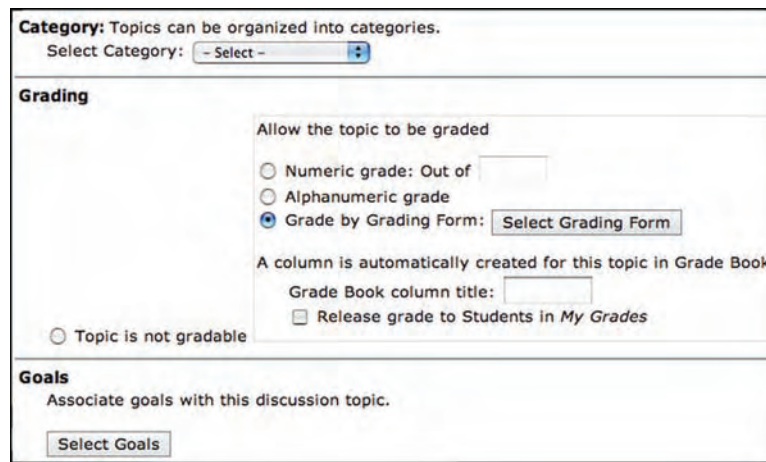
**Category:** Topics can be organized into categories.

Select Category: - Select -

**Grading**

Allow the topic to be graded

Numeric grade: Out of

Alphanumeric grade

Grade by Grading Form: Select Grading Form

A column is automatically created for this topic in Grade Boo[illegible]

Grade Book column title:

Release grade to Students in *My Grades*

Topic is not gradable

**Goals**

Associate goals with this discussion topic.

Select Goals